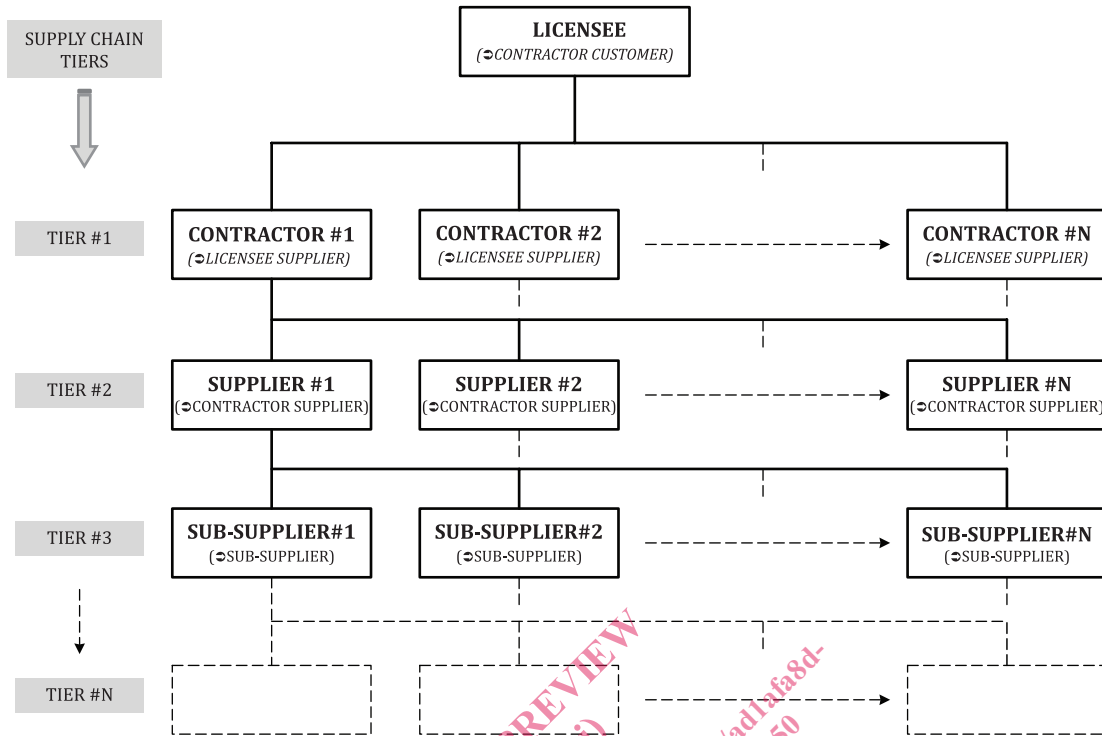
SUPPLY CHAIN TIERS

LICENSEE
(➲CONTRACTOR CUSTOMER)

TIER #1

CONTRACTOR #1
(➲LICENSEE SUPPLIER)

CONTRACTOR #2
(➲LICENSEE SUPPLIER)

CONTRACTOR #N
(➲LICENSEE SUPPLIER)

TIER #2

SUPPLIER #1
(➲CONTRACTOR SUPPLIER)

SUPPLIER #2
(➲CONTRACTOR SUPPLIER)

SUPPLIER #N
(➲CONTRACTOR SUPPLIER)

TIER #3

SUB-SUPPLIER#1
(➲SUB-SUPPLIER)

SUB-SUPPLIER#2
(➲SUB-SUPPLIER)

SUB-SUPPLIER#N
(➲SUB-SUPPLIER)

TIER #N

PREVIEW
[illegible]
ad1afa8d-
50